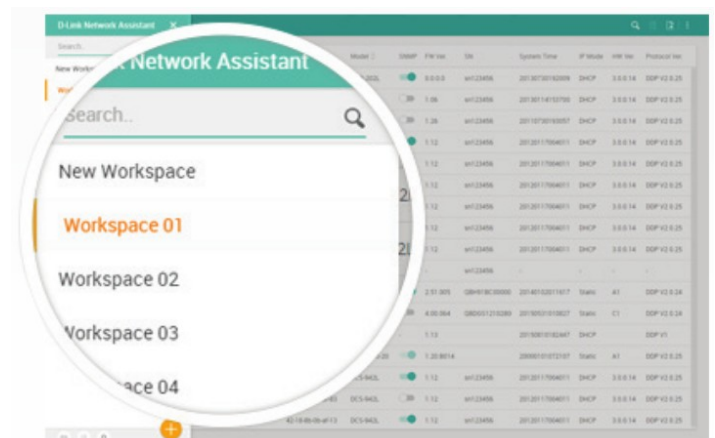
D-Link Network Assistant ×

Search..

New Works

Wo

Network Assistant

Search..

New Workspace

Workspace 01

Workspace 02

Workspace 03

ace 04

| Model | SNMP | FW Ver. | SN | System Time | IP Mode | HW Ver. | Protocol Ver. |
|---|---|---|---|---|---|---|---|
| -DGL | | 0.0.0.0 | sn123456 | 20130730102009 | DHCP | 3.0.0.14 | DDP V2 0.25 |
| | | 1.06 | sn123456 | 20130114153700 | DHCP | 3.0.0.14 | DDP V2 0.25 |
| | | 1.36 | sn123456 | 20131730100057 | DHCP | 3.0.0.14 | DDP V2 0.25 |
| | | 1.12 | sn123456 | 20120117004011 | DHCP | 3.0.0.14 | DDP V2 0.25 |
| | | 1.12 | sn123456 | 20120117004011 | DHCP | 3.0.0.14 | DDP V2 0.25 |
| | | 1.12 | sn123456 | 20120117004011 | DHCP | 3.0.0.14 | DDP V2 0.25 |
| | | 1.12 | sn123456 | 20120117004011 | DHCP | 3.0.0.14 | DDP V2 0.25 |
| | | 1.12 | sn123456 | 20120117004011 | DHCP | 3.0.0.14 | DDP V2 0.25 |
| | | 1.12 | sn123456 | 20120117004011 | DHCP | 3.0.0.14 | DDP V2 0.25 |
| | | | sn123456 | | | | |
| | | 2.51.005 | QBH918C00000 | 20140102011917 | Static | A1 | DDP V2 0.24 |
| | | 4.00.064 | QBD5S1210289 | 20150531010827 | Static | C1 | DDP V2 0.24 |
| | | 1.13 | | 20150010182447 | DHCP | | DDP V1 |
| -20 | | 1.20.B014 | | 20000101072107 | Static | A1 | DDP V2 0.25 |
| DCS-942L | | 1.12 | sn123456 | 20120117004011 | DHCP | 3.0.0.14 | DDP V2 0.25 |
| DCS-942L | | 1.12 | sn123456 | 20120117004011 | DHCP | 3.0.0.14 | DDP V2 0.25 |
| 42-18-0b-0b-af-13 DCS-942L | | 1.12 | sn123456 | 20120117004011 | DHCP | 3.0.0.14 | DDP V2 0.25 |